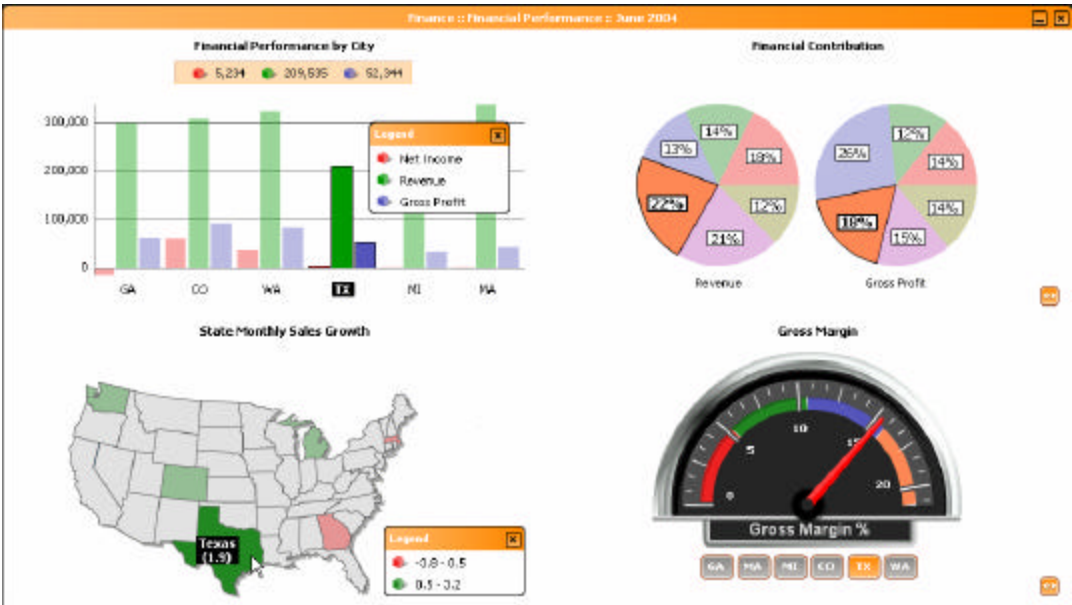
Finance :: Financial Performance :: June 2004

Financial Performance by City

5,234 209,535 52,344

300,000
200,000
100,000
0

Legend
Net Income
Revenue
Gross Profit

GA CO WA TX MI MA

Financial Contribution

14% 18% 12% 21% 22% 13%

12% 14% 14% 15% 19% 26%

Revenue Gross Profit

State Monthly Sales Growth

Texas (1.9)

Legend
-0.8 - 0.5
0.5 - 3.2

Gross Margin

0 5 10 15 20

Gross Margin %

GA MA MI CO TX WA